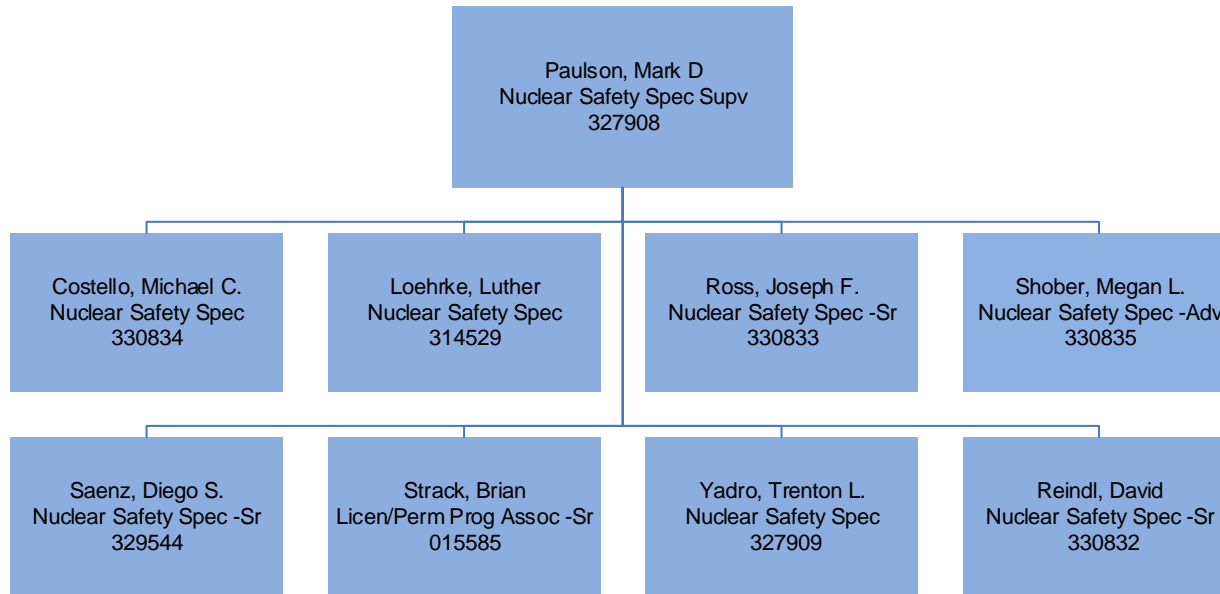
Paulson, Mark D
Nuclear Safety Spec Supv
327908

Costello, Michael C.
Nuclear Safety Spec
330834

Loehrke, Luther
Nuclear Safety Spec
314529

Ross, Joseph F.
Nuclear Safety Spec -Sr
330833

Shober, Megan L.
Nuclear Safety Spec -Adv
330835

Saenz, Diego S.
Nuclear Safety Spec -Sr
329544

Strack, Brian
Licen/Perm Prog Assoc -Sr
015585

Yadro, Trenton L.
Nuclear Safety Spec
327909

Reindl, David
Nuclear Safety Spec -Sr
330832